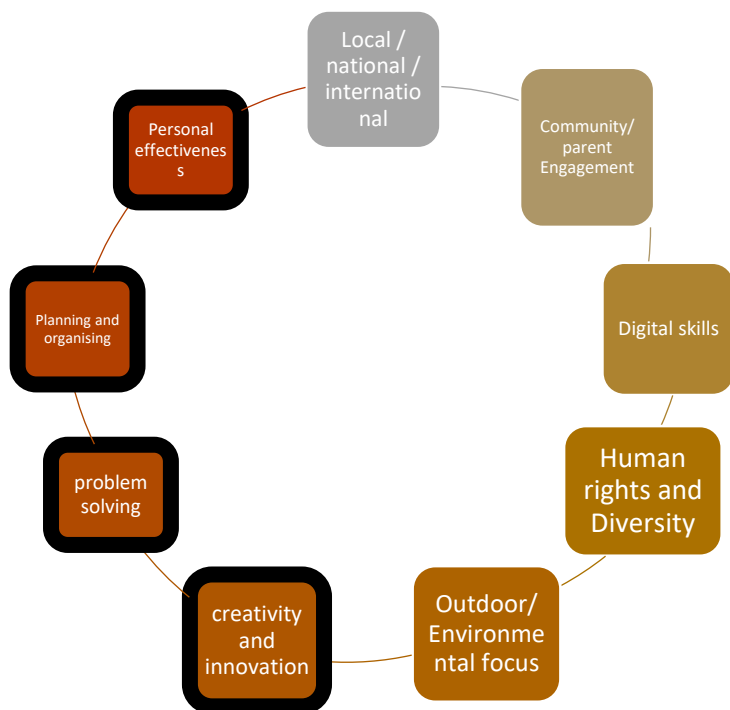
Local / national / international

Community/ parent Engagement

Digital skills

Human rights and Diversity

Outdoor/ Environmental focus

creativity and innovation

problem solving

Planning and organising

Personal effectiveness